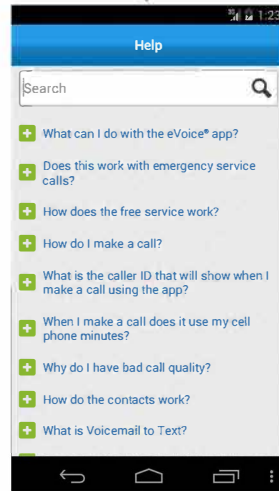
1:23

Help

Search

What can I do with the eVoice® app?

Does this work with emergency service calls?

How does the free service work?

How do I make a call?

What is the caller ID that will show when I make a call using the app?

When I make a call does it use my cell phone minutes?

Why do I have bad call quality?

How do the contacts work?

What is Voicemail to Text?